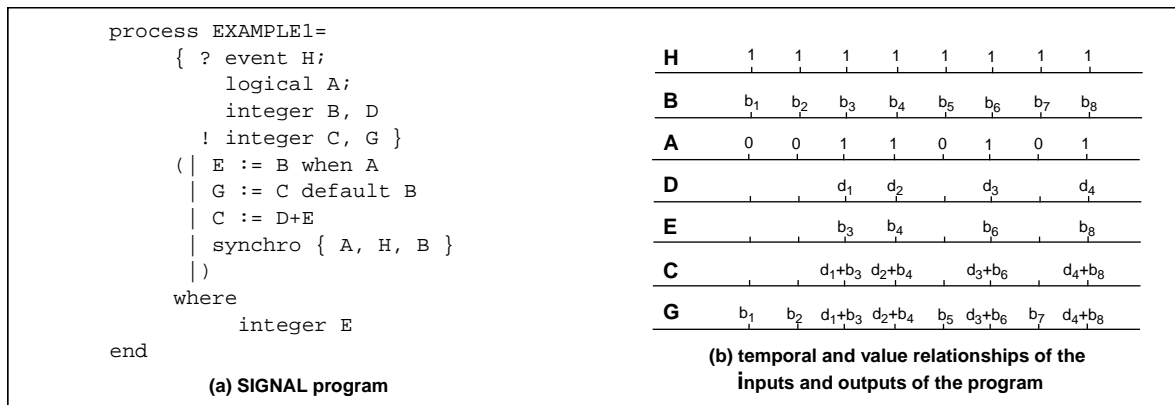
process EXAMPLE1=
{ ? event H;
logical A;
integer B, D
! integer C, G }
(| E := B when A
| G := C default B
| C := D+E
| synchro { A, H, B }
|)
where
integer E
end

(a) SIGNAL program

| H | 1 | 1 | 1 | 1 | 1 | 1 | 1 | 1 |
|---|---|---|---|---|---|---|---|---|
| B | $b_1$ | $b_2$ | $b_3$ | $b_4$ | $b_5$ | $b_6$ | $b_7$ | $b_8$ |
| A | 0 | 0 | 1 | 1 | 0 | 1 | 0 | 1 |
| D | | | $d_1$ | $d_2$ | | $d_3$ | | $d_4$ |
| E | | | $b_3$ | $b_4$ | | $b_6$ | | $b_8$ |
| C | | | $d_1+b_3$ | $d_2+b_4$ | | $d_3+b_6$ | | $d_4+b_8$ |
| G | $b_1$ | $b_2$ | $d_1+b_3$ | $d_2+b_4$ | $b_5$ | $d_3+b_6$ | $b_7$ | $d_4+b_8$ |

(b) temporal and value relationships of the inputs and outputs of the program